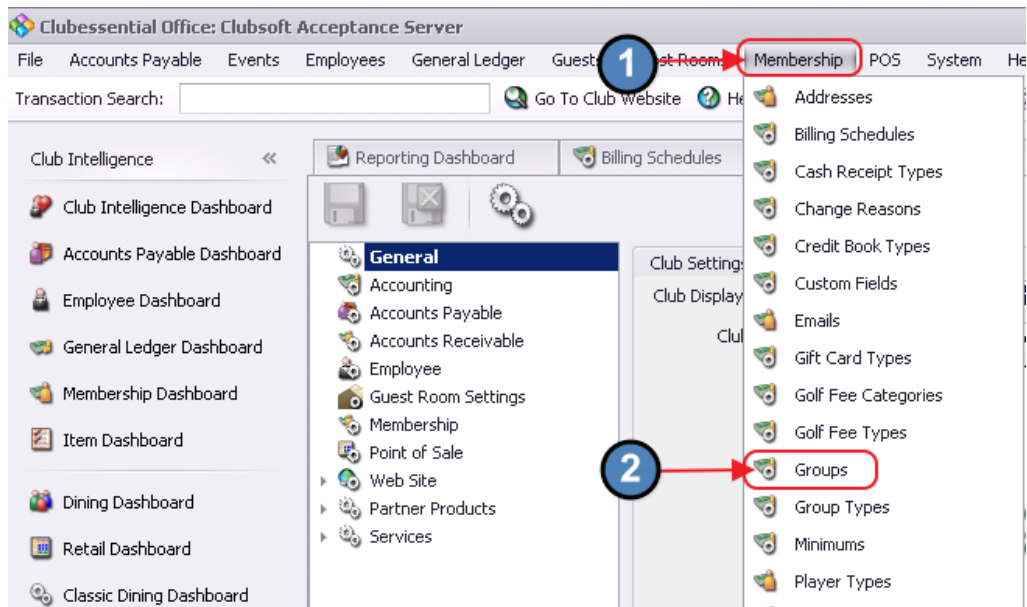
Clubessential Office: Clubsoft Acceptance Server

File Accounts Payable Events Employees General Ledger Guests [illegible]st Rooms Membership POS System He

Transaction Search: Go To Club Website He

1

Club Intelligence «

Club Intelligence Dashboard
Accounts Payable Dashboard
Employee Dashboard
General Ledger Dashboard
Membership Dashboard
Item Dashboard
Dining Dashboard
Retail Dashboard
Classic Dining Dashboard

Reporting Dashboard Billing Schedules

General
Accounting
Accounts Payable
Accounts Receivable
Employee
Guest Room Settings
Membership
Point of Sale
Web Site
Partner Products
Services

Club Setting
Club Display
Clu

Addresses
Billing Schedules
Cash Receipt Types
Change Reasons
Credit Book Types
Custom Fields
Emails
Gift Card Types
Golf Fee Categories
Golf Fee Types
Groups
Group Types
Minimums
Player Types

2